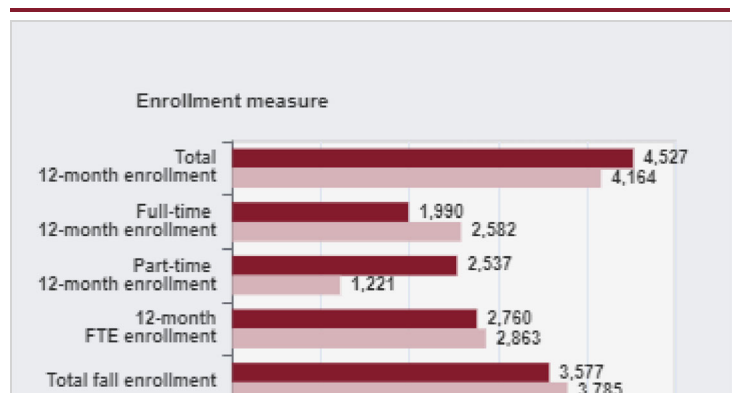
Enrollment measure

Total 12-month enrollment
4,527
4,164

Full-time 12-month enrollment
1,990
2,582

Part-time 12-month enrollment
2,537
1,221

12-month FTE enrollment
2,760
2,863

Total fall enrollment
3,577
3,785